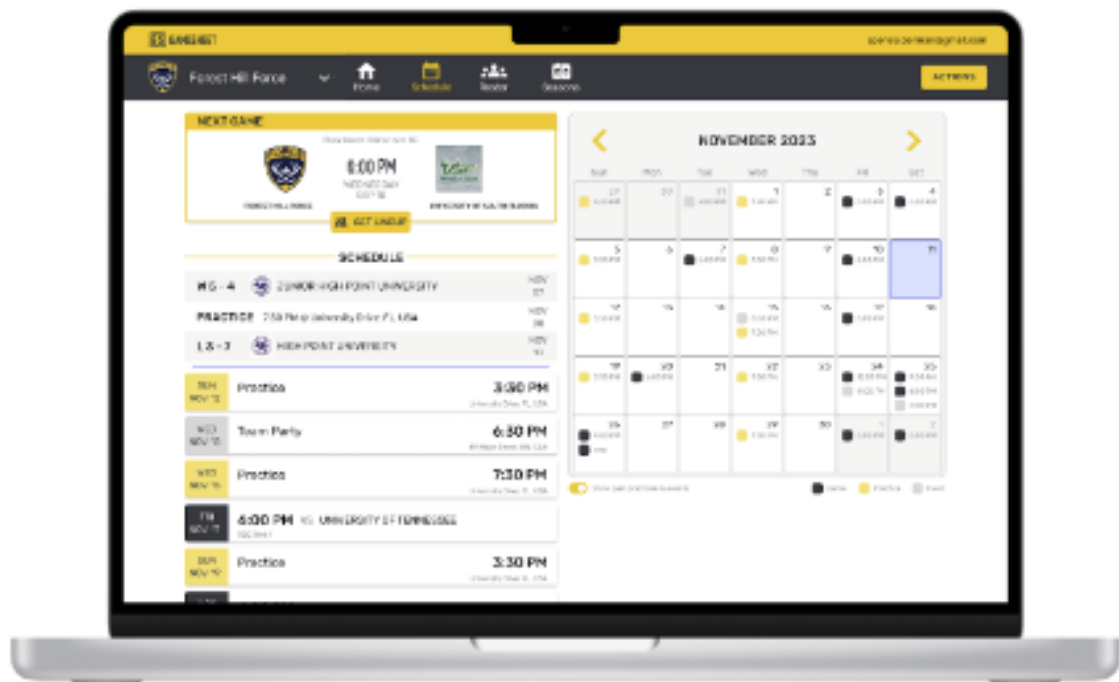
GAMESHEET

Forest Hill Force

Home Schedule Roster Seasons

ACTIONS

NEXT GAME

6:00 PM

GET LINEUP

SCHEDULE

W 6 - 4 JUNIOR HIGH POINT UNIVERSITY NOV 07

PRACTICE NOV 08

L 3 - 2 HIGH POINT UNIVERSITY NOV 10

SUN NOV 12 Practice 3:30 PM

WED NOV 15 Team Party 6:30 PM

WED NOV 15 Practice 7:30 PM

FRI NOV 17 6:00 PM VS UNIVERSITY OF TENNESSEE

SUN NOV 19 Practice 3:30 PM

NOVEMBER 2023

| Sun | Mon | Tue | Wed | Thu | Fri | Sat |
|---|---|---|---|---|---|---|
| 29 | 30 | 31 | 1 | 2 | 3 | 4 |
| 5 | 6 | 7 | 8 | 9 | 10 | 11 |
| 12 | 13 | 14 | 15 | 16 | 17 | 18 |
| 19 | 20 | 21 | 22 | 23 | 24 | 25 |
| 26 | 27 | 28 | 29 | 30 | 1 | 2 |

Game Practice Event